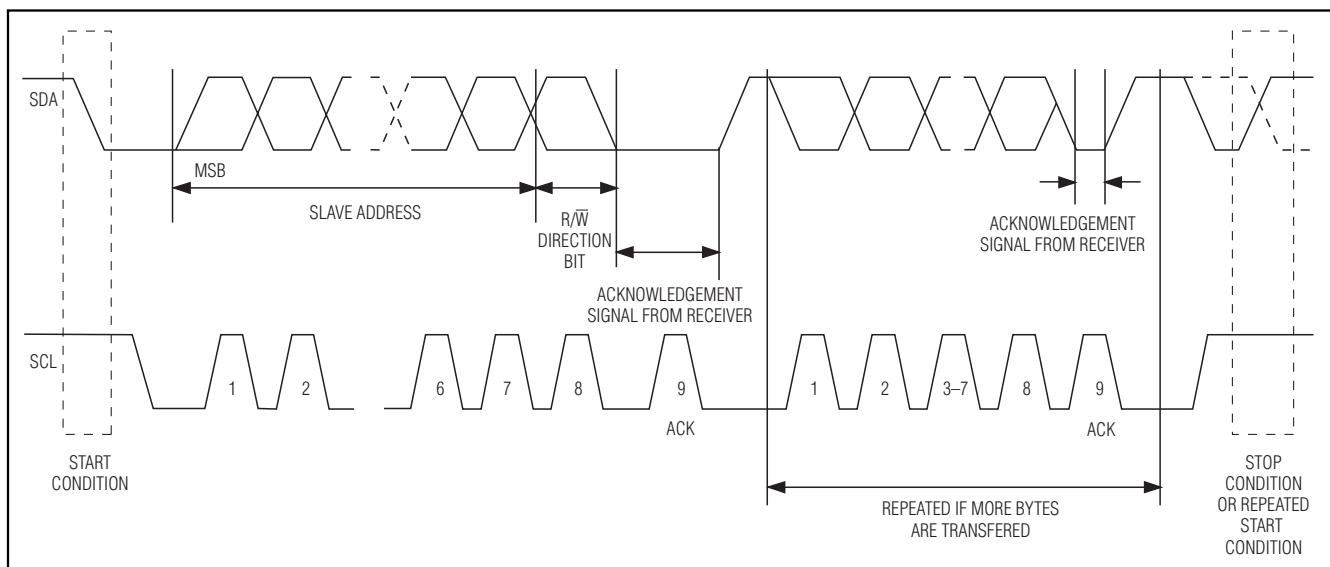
SDA

MSB

SLAVE ADDRESS

$R/\overline{W}$ DIRECTION BIT

ACKNOWLEDGEMENT SIGNAL FROM RECEIVER

ACKNOWLEDGEMENT SIGNAL FROM RECEIVER

SCL

1 2 6 7 8 9

ACK

1 2 3–7 8 9

ACK

START CONDITION

REPEATED IF MORE BYTES ARE TRANSFERED

STOP CONDITION OR REPEATED START CONDITION